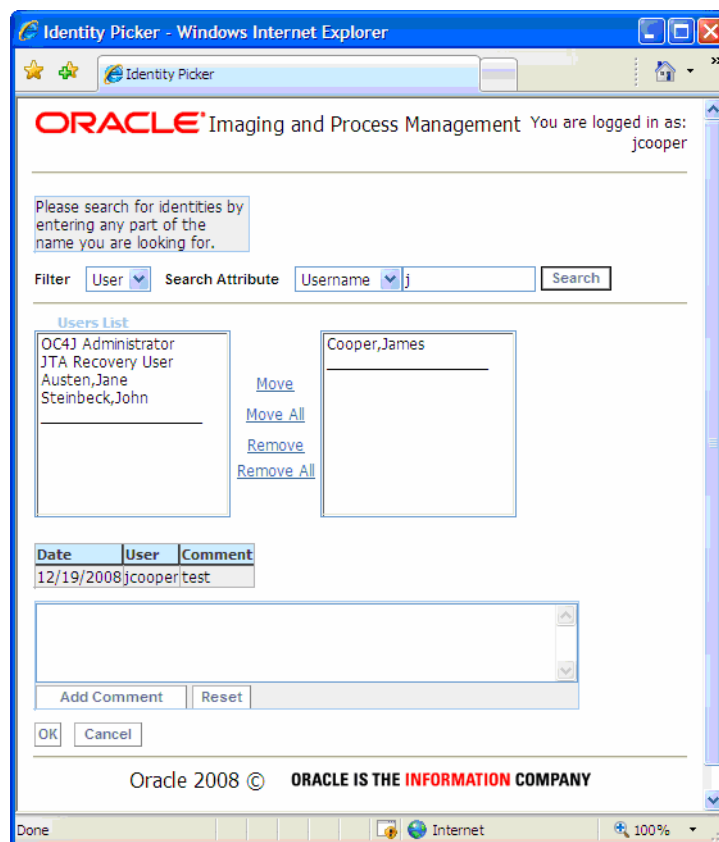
Identity Picker - Windows Internet Explorer

Identity Picker

ORACLE Imaging and Process Management You are logged in as: jcooper

Please search for identities by entering any part of the name you are looking for.

Filter User Search Attribute Username j Search

Users List
OC4J Administrator
JTA Recovery User
Austen,Jane
Steinbeck,John

Move
Move All
Remove
Remove All

Cooper,James

| Date | User | Comment |
|---|---|---|
| 12/19/2008 | jcooper | test |

Add Comment Reset

OK Cancel

Oracle 2008 © ORACLE IS THE INFORMATION COMPANY

Done Internet 100%